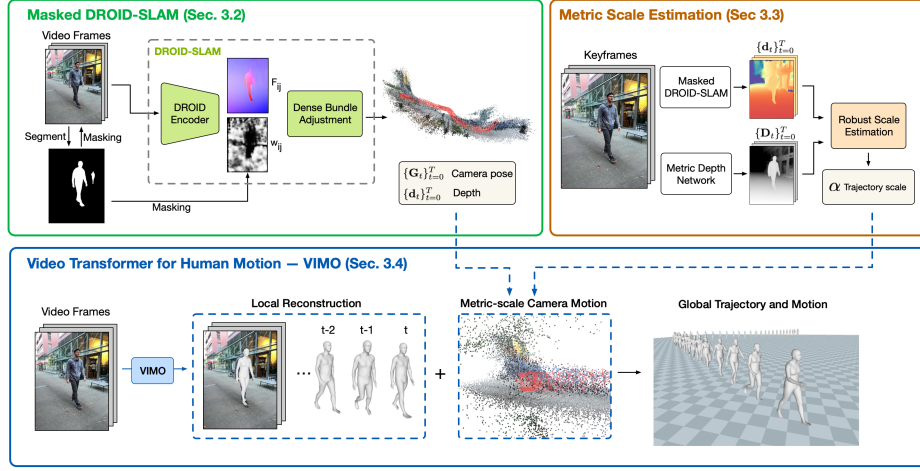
Masked DROID-SLAM (Sec. 3.2)

Video Frames

DROID-SLAM

DROID Encoder

$F_{ij}$

$w_{ij}$

Dense Bundle Adjustment

Segment

Masking

Masking

$\{\mathbf{G}_t\}_{t=0}^{T}$ Camera pose

$\{\mathbf{d}_t\}_{t=0}^{T}$ Depth

Metric Scale Estimation (Sec 3.3)

Keyframes

Masked DROID-SLAM

$\{\mathbf{d}_t\}_{t=0}^{T}$

Metric Depth Network

$\{\mathbf{D}_t\}_{t=0}^{T}$

Robust Scale Estimation

$\alpha$ Trajectory scale

Video Transformer for Human Motion — VIMO (Sec. 3.4)

Video Frames

VIMO

Local Reconstruction

t-2 t-1 t

...

+

Metric-scale Camera Motion

Global Trajectory and Motion